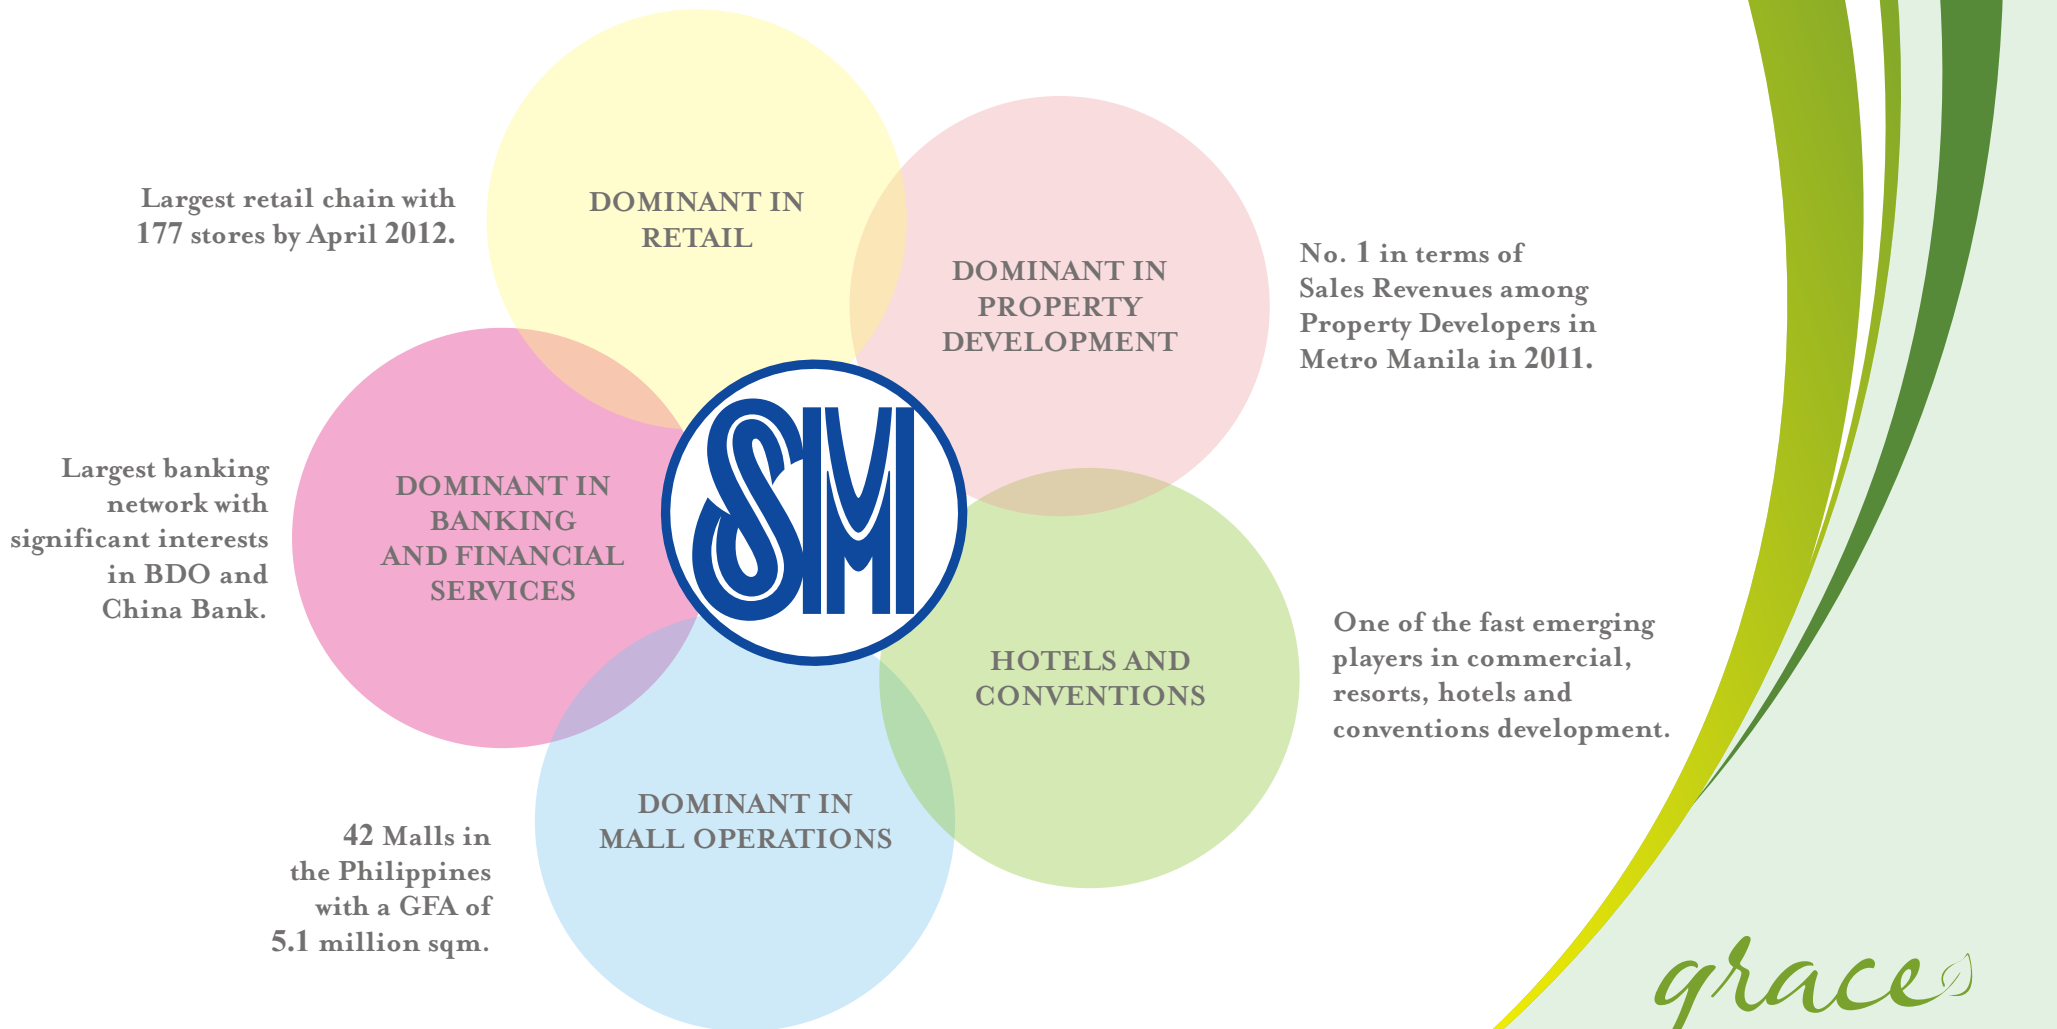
Largest retail chain with 177 stores by April 2012.

DOMINANT IN RETAIL

DOMINANT IN PROPERTY DEVELOPMENT

No. 1 in terms of Sales Revenues among Property Developers in Metro Manila in 2011.

Largest banking network with significant interests in BDO and China Bank.

DOMINANT IN BANKING AND FINANCIAL SERVICES

SM

HOTELS AND CONVENTIONS

One of the fast emerging players in commercial, resorts, hotels and conventions development.

DOMINANT IN MALL OPERATIONS

42 Malls in the Philippines with a GFA of 5.1 million sqm.

grace